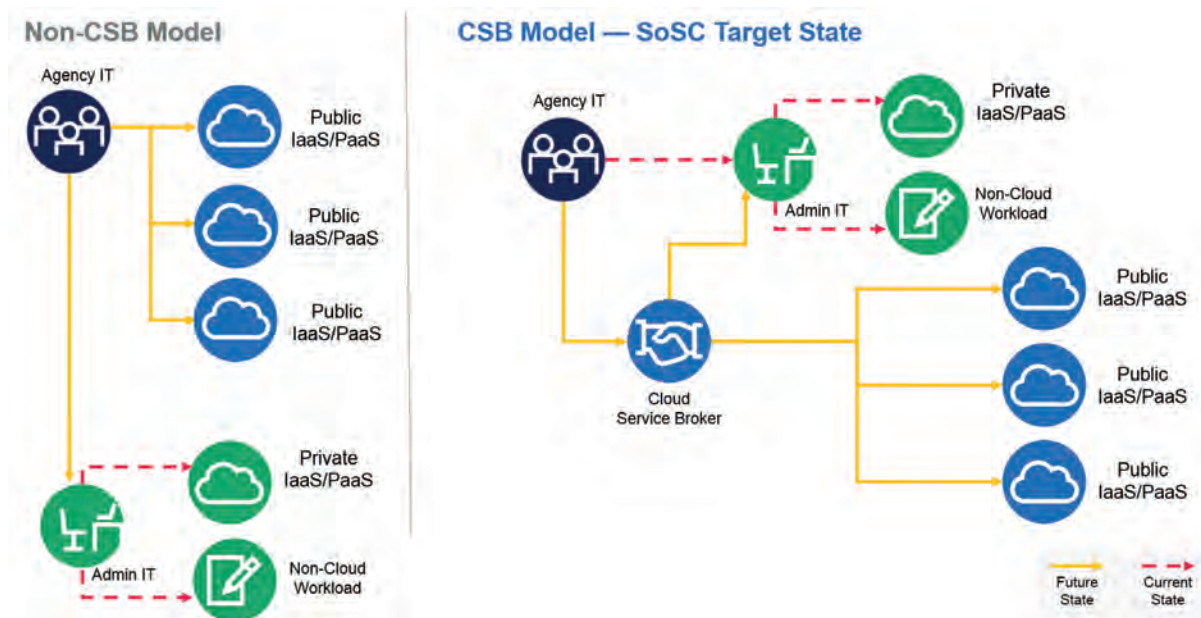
Non-CSB Model

Agency IT

Public IaaS/PaaS

Public IaaS/PaaS

Public IaaS/PaaS

Private IaaS/PaaS

Admin IT

Non-Cloud Workload

CSB Model — SoSC Target State

Agency IT

Private IaaS/PaaS

Admin IT

Non-Cloud Workload

Cloud Service Broker

Public IaaS/PaaS

Public IaaS/PaaS

Public IaaS/PaaS

Future State

Current State